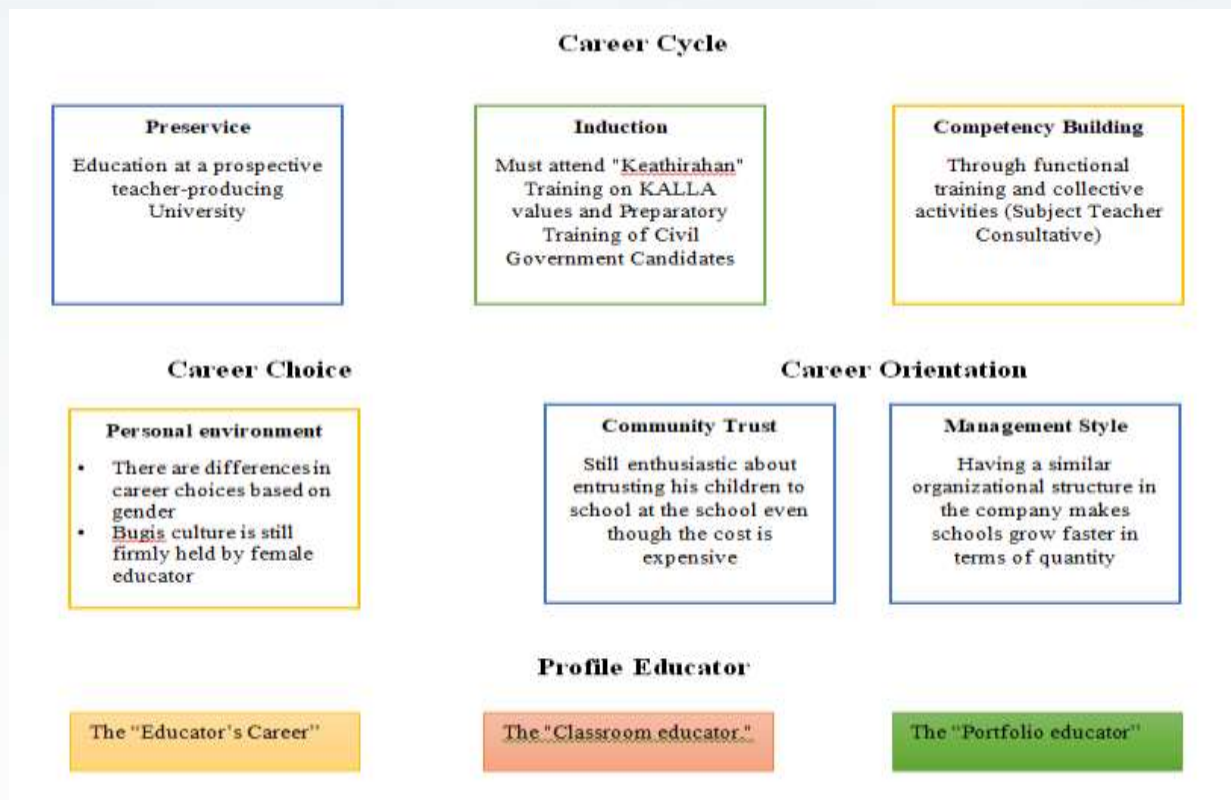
Career Cycle

Preservice

Education at a prospective teacher-producing University

Induction

Must attend "Keathirahan" Training on KALLA values and Preparatory Training of Civil Government Candidates

Competency Building

Through functional training and collective activities (Subject Teacher Consultative)

Career Choice

Personal environment

- There are differences in career choices based on gender
- Bugis culture is still firmly held by female educator

Career Orientation

Community Trust

Still enthusiastic about entrusting his children to school at the school even though the cost is expensive

Management Style

Having a similar organizational structure in the company makes schools grow faster in terms of quantity

Profile Educator

The "Educator's Career"

The "Classroom educator."

The "Portfolio educator"